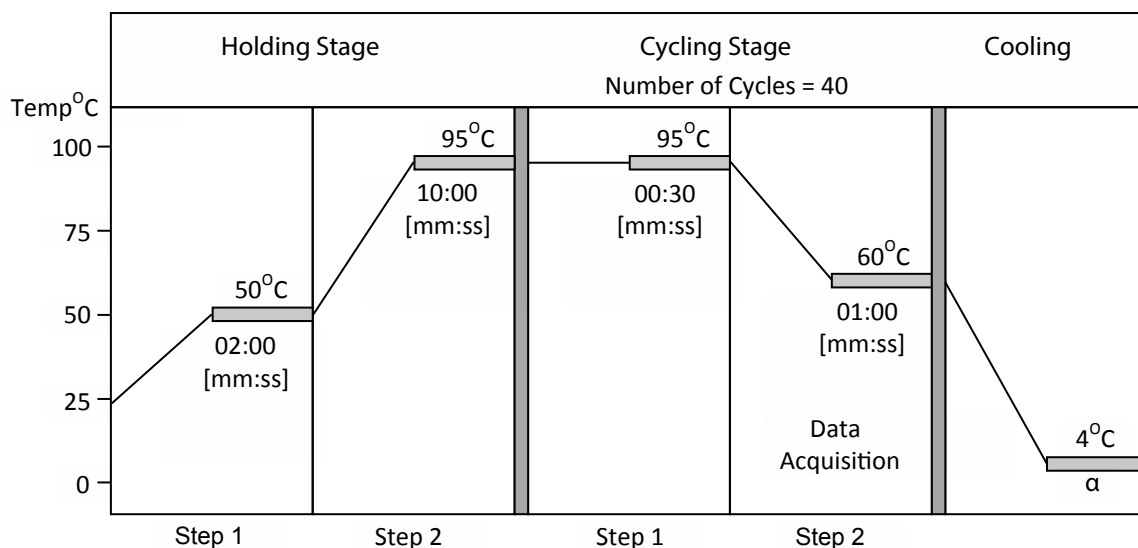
Holding Stage

Cycling Stage

Number of Cycles = 40

Cooling

Temp$^{O}$C

100

75

50

25

0

50$^{O}$C

02:00

[mm:ss]

95$^{O}$C

10:00

[mm:ss]

95$^{O}$C

00:30

[mm:ss]

60$^{O}$C

01:00

[mm:ss]

Data Acquisition

4$^{O}$C

α

Step 1

Step 2

Step 1

Step 2